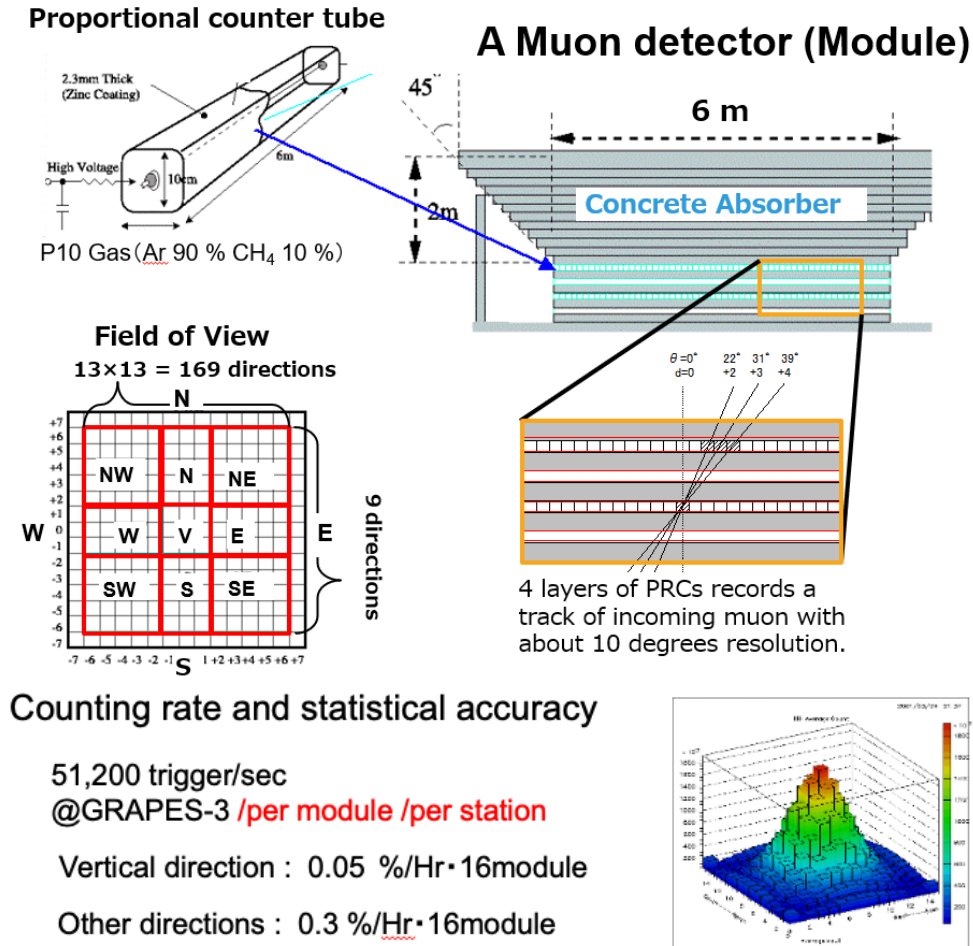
Proportional counter tube

2.3mm Thick (Zinc Coating)

High Voltage

10cm

6m

P10 Gas（Ar 90 % $CH_4$ 10 %）

A Muon detector (Module)

45°

6 m

2m

Concrete Absorber

Field of View

13×13 = 169 directions

N

+7 +6 +5 +4 +3 +2 +1 0 -1 -2 -3 -4 -5 -6 -7

NW N NE

W W V E E

SW S SE

9 directions

-7 -6 -5 -4 -3 -2 -1 1 +2 +3 +4 +5 +6 +7

S

θ=0° d=0 22° +2 31° +3 39° +4

4 layers of PRCs records a track of incoming muon with about 10 degrees resolution.

Counting rate and statistical accuracy

51,200 trigger/sec
@GRAPES-3 /per module /per station

Vertical direction : 0.05 %/Hr・16module

Other directions : 0.3 %/Hr・16module

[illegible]